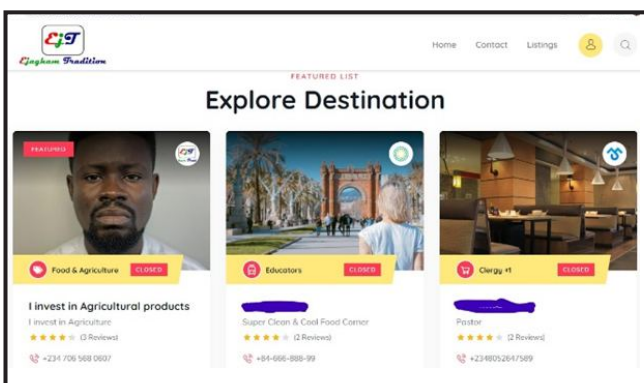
EJT
Ejagham Tradition

Home Contact Listings

FEATURED LIST
Explore Destination

FEATURED

Food & Agriculture CLOSED
I invest in Agricultural products
I invest in Agriculture
(3 Reviews)
+234 706 568 0607

Educators CLOSED
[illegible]
Super Clean & Cool Food Corner
(2 Reviews)
+84-666-888-99

Clergy +1 CLOSED
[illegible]
Pastor
(2 Reviews)
+2348052647589